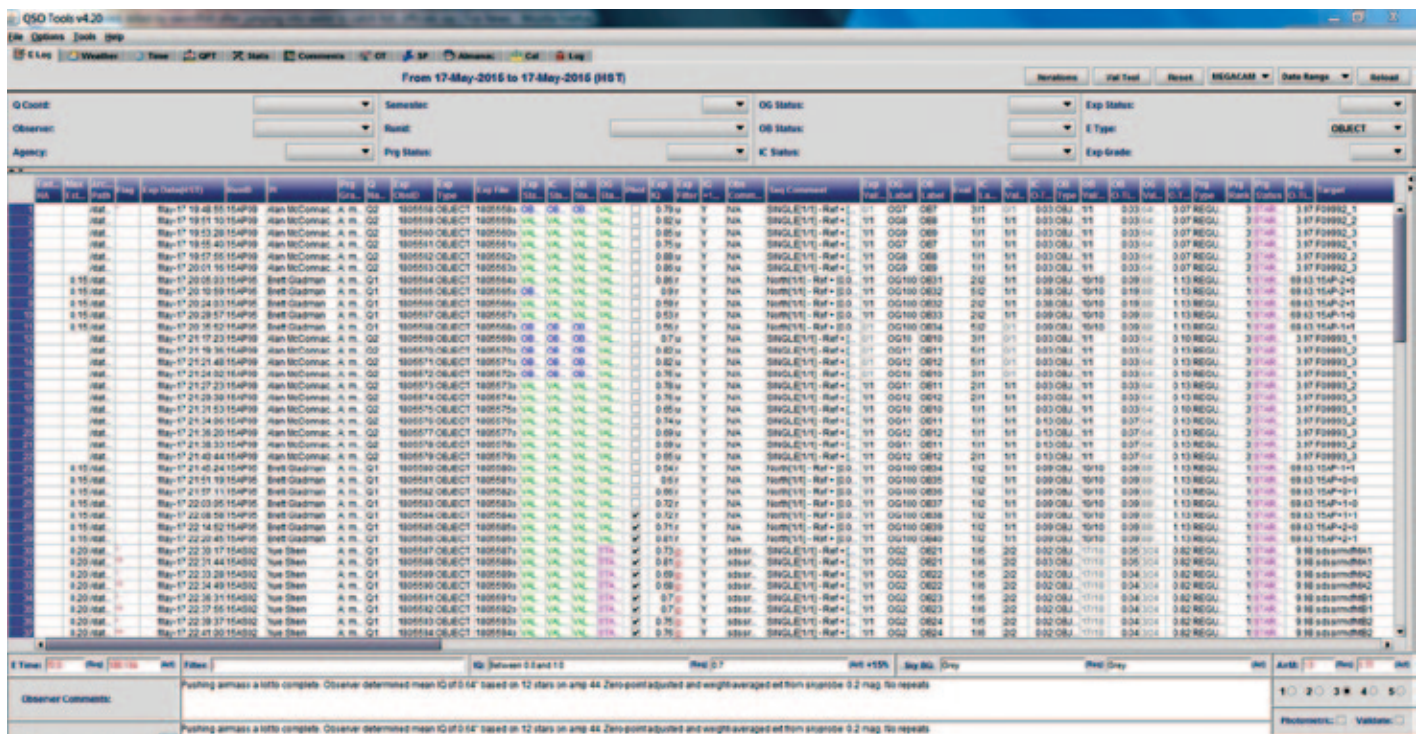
QSO Tools v4.20

File Options Tools Help

E Log | Weather | Time | QPT | Stats | Comments | CT | SP | Almanac | Cal | Log

From 17-May-2016 to 17-May-2016 (HST)

Iterations | Val Tool | Reset | MEGACAM | Date Range | Reload

Q Coord:
Observer:
Agency:
Semester:
RunId:
Prg Status:
OG Status:
OB Status:
IC Status:
Exp Status:
E Type: OBJECT
Exp Grade:

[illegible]

E Time: | Filter: | IQ: between 0.0 and 1.0 | Req: 0.7 | Arl: +15% | Sky BG: Grey | Req: Grey | AirM: | Req:

Observer Comments:
Pushing airmass a lotto complete. Observer determined mean IQ of 0.64" based on 12 stars on amp 44. Zero-point adjusted and weight-averaged ext from skyprobe 0.2 mag. No repeats

Pushing airmass a lotto complete. Observer determined mean IQ of 0.64" based on 12 stars on amp 44. Zero-point adjusted and weight-averaged ext from skyprobe 0.2 mag. No repeats

1 2 3 4 5

Photometric: | Validate: